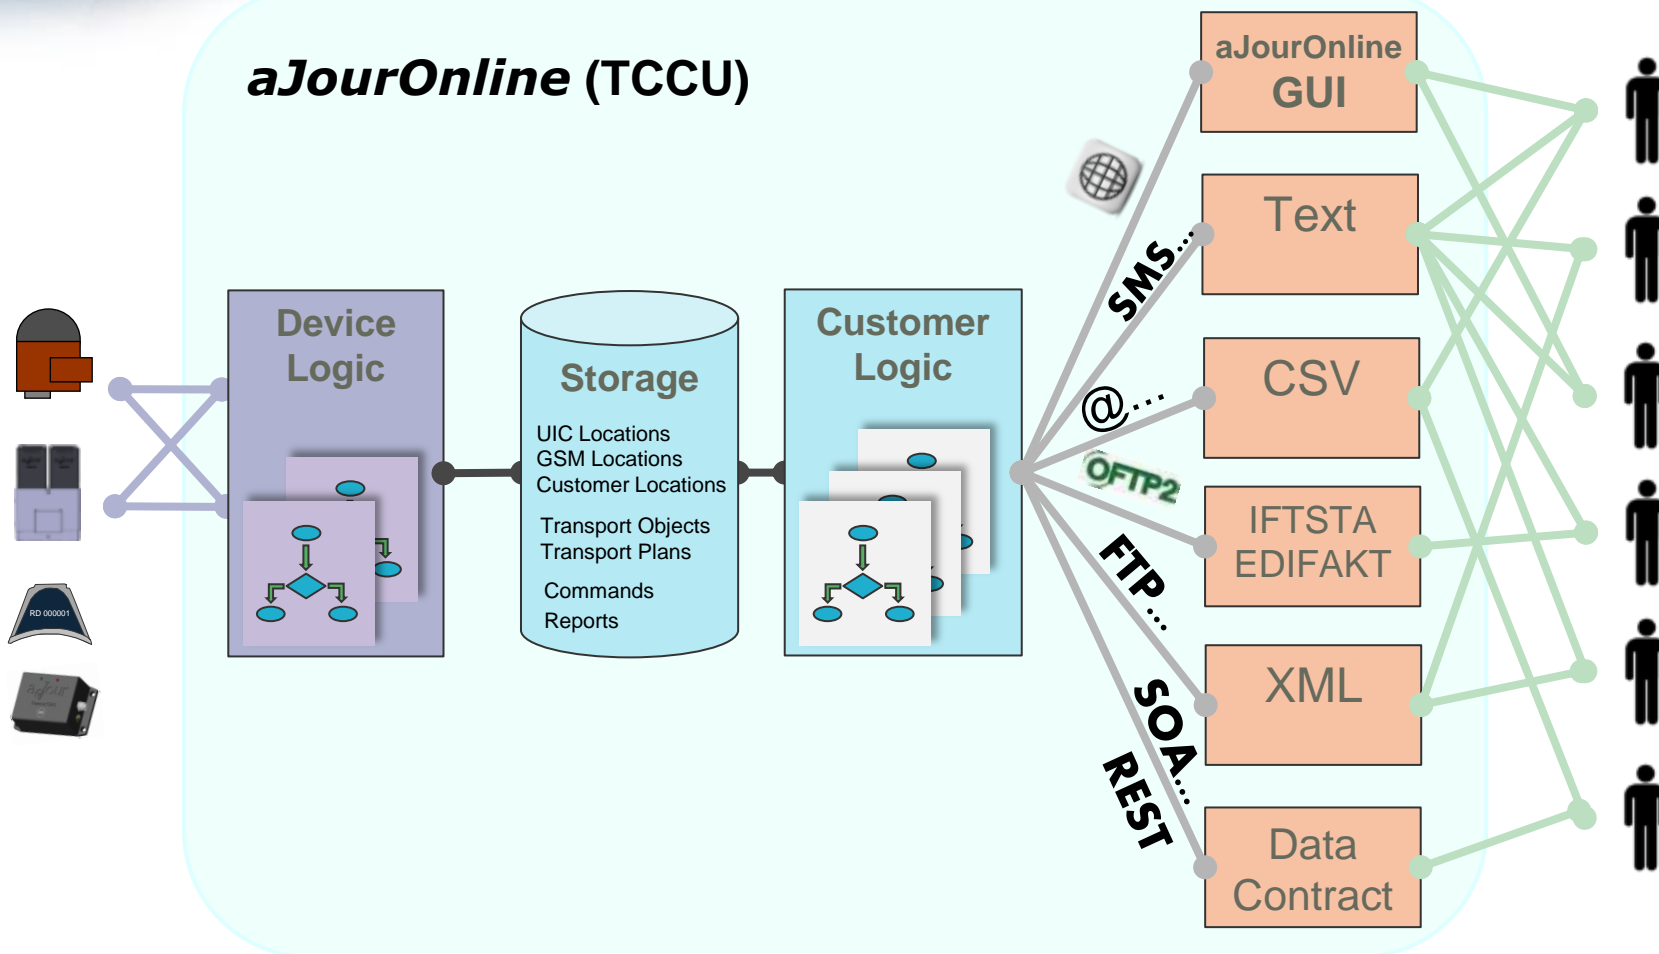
aJourOnline (TCCU)

RD 000001

Device Logic

Storage

UIC Locations
GSM Locations
Customer Locations

Transport Objects
Transport Plans

Commands
Reports

Customer Logic

SMS...

@...

OFTP2

FTP...

SOA...

REST

aJourOnline GUI

Text

CSV

IFTSTA EDIFAKT

XML

Data Contract